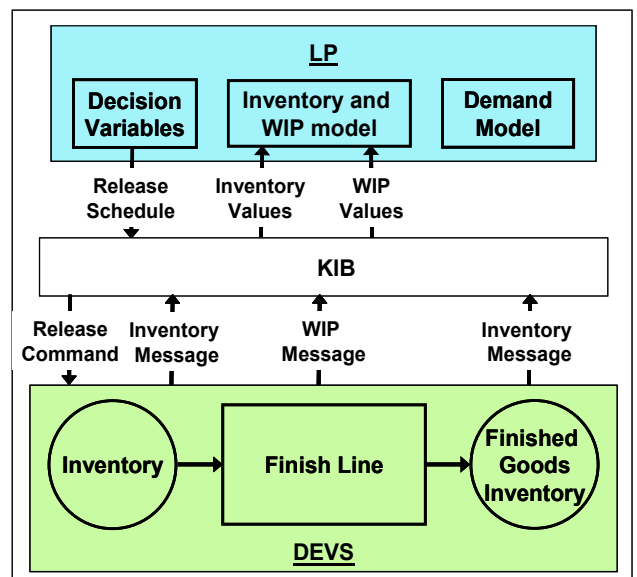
LP

Decision Variables

Inventory and WIP model

Demand Model

Release Schedule

Inventory Values

WIP Values

KIB

Release Command

Inventory Message

WIP Message

Inventory Message

Inventory

Finish Line

Finished Goods Inventory

DEVS